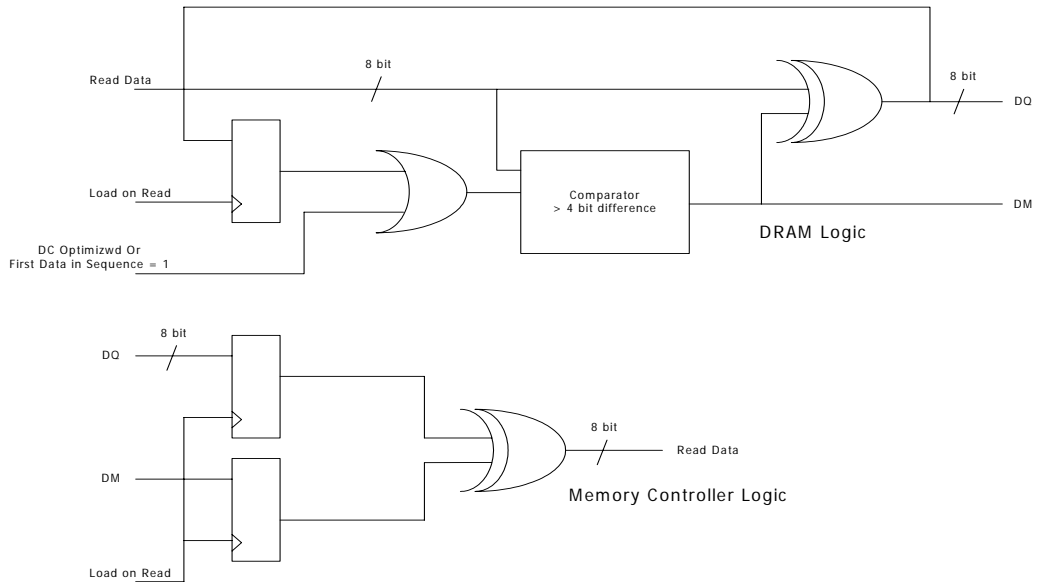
Read Data

8 bit

8 bit

DQ

Load on Read

Comparator
> 4 bit difference

DM

DC Optimizwd Or
First Data in Sequence = 1

DRAM Logic

8 bit

DQ

8 bit

Read Data

DM

Memory Controller Logic

Load on Read